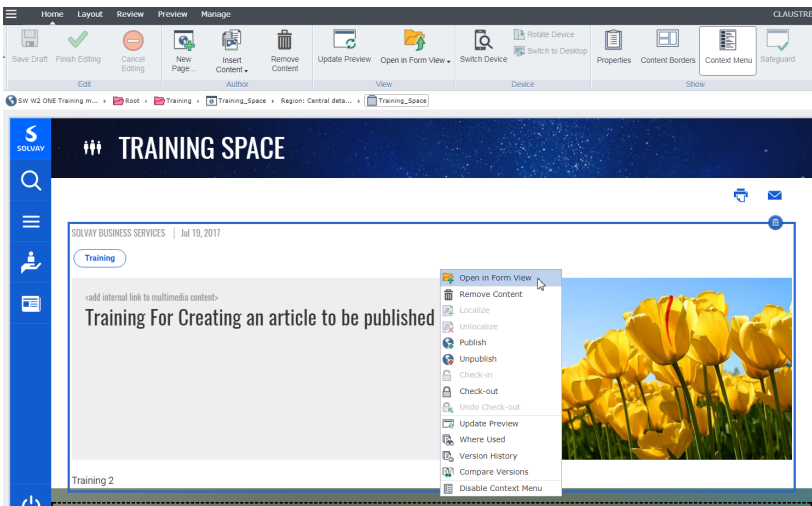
Home Layout Review Preview Manage CLAUSTRE

Save Draft Finish Editing Cancel Editing
Edit

New Page... Insert Content Remove Content
Author

Update Preview Open in Form View
View

Switch Device Rotate Device Switch to Desktop
Device

Properties Content Borders Context Menu Safeguard
Show

SW W2 ONE Training m... › Root › Training › Training_Space › Region: Central deta... › Training_Space

SOLVAY

TRAINING SPACE

SOLVAY BUSINESS SERVICES | Jul 19, 2017

Training

<add internal link to multimedia content>

Training For Creating an article to be published

Training 2

Open in Form View
Remove Content
Localize
Unlocalize
Publish
Unpublish
Check-in
Check-out
Undo Check-out
Update Preview
Where Used
Version History
Compare Versions
Disable Context Menu